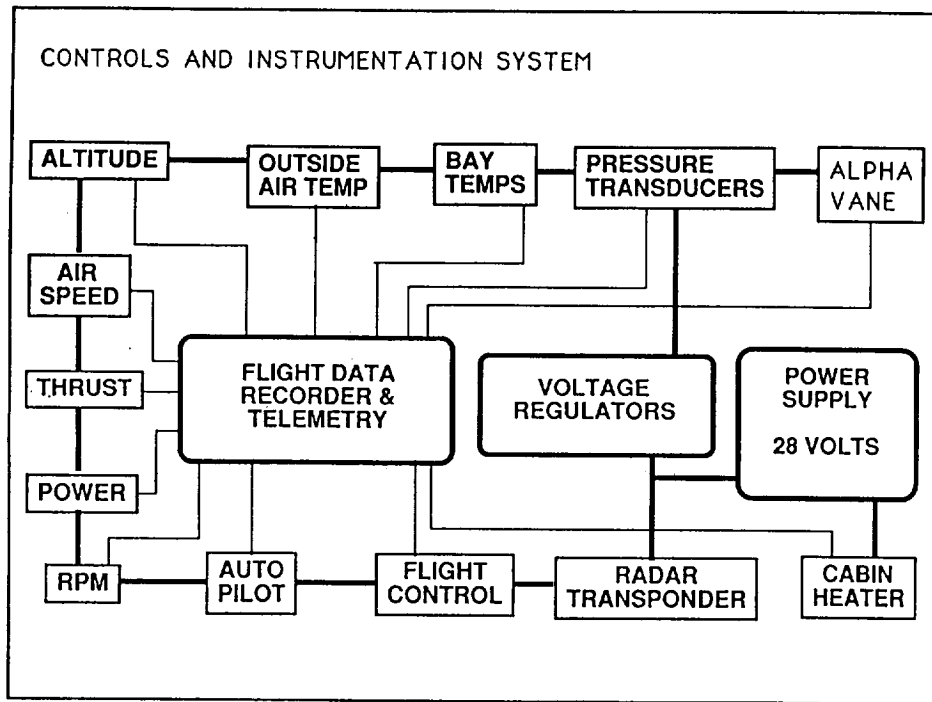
CONTROLS AND INSTRUMENTATION SYSTEM

ALTITUDE

OUTSIDE AIR TEMP

BAY TEMPS

PRESSURE TRANSDUCERS

ALPHA VANE

AIR SPEED

THRUST

POWER

RPM

FLIGHT DATA RECORDER & TELEMETRY

VOLTAGE REGULATORS

POWER SUPPLY

28 VOLTS

AUTO PILOT

FLIGHT CONTROL

RADAR TRANSPONDER

CABIN HEATER